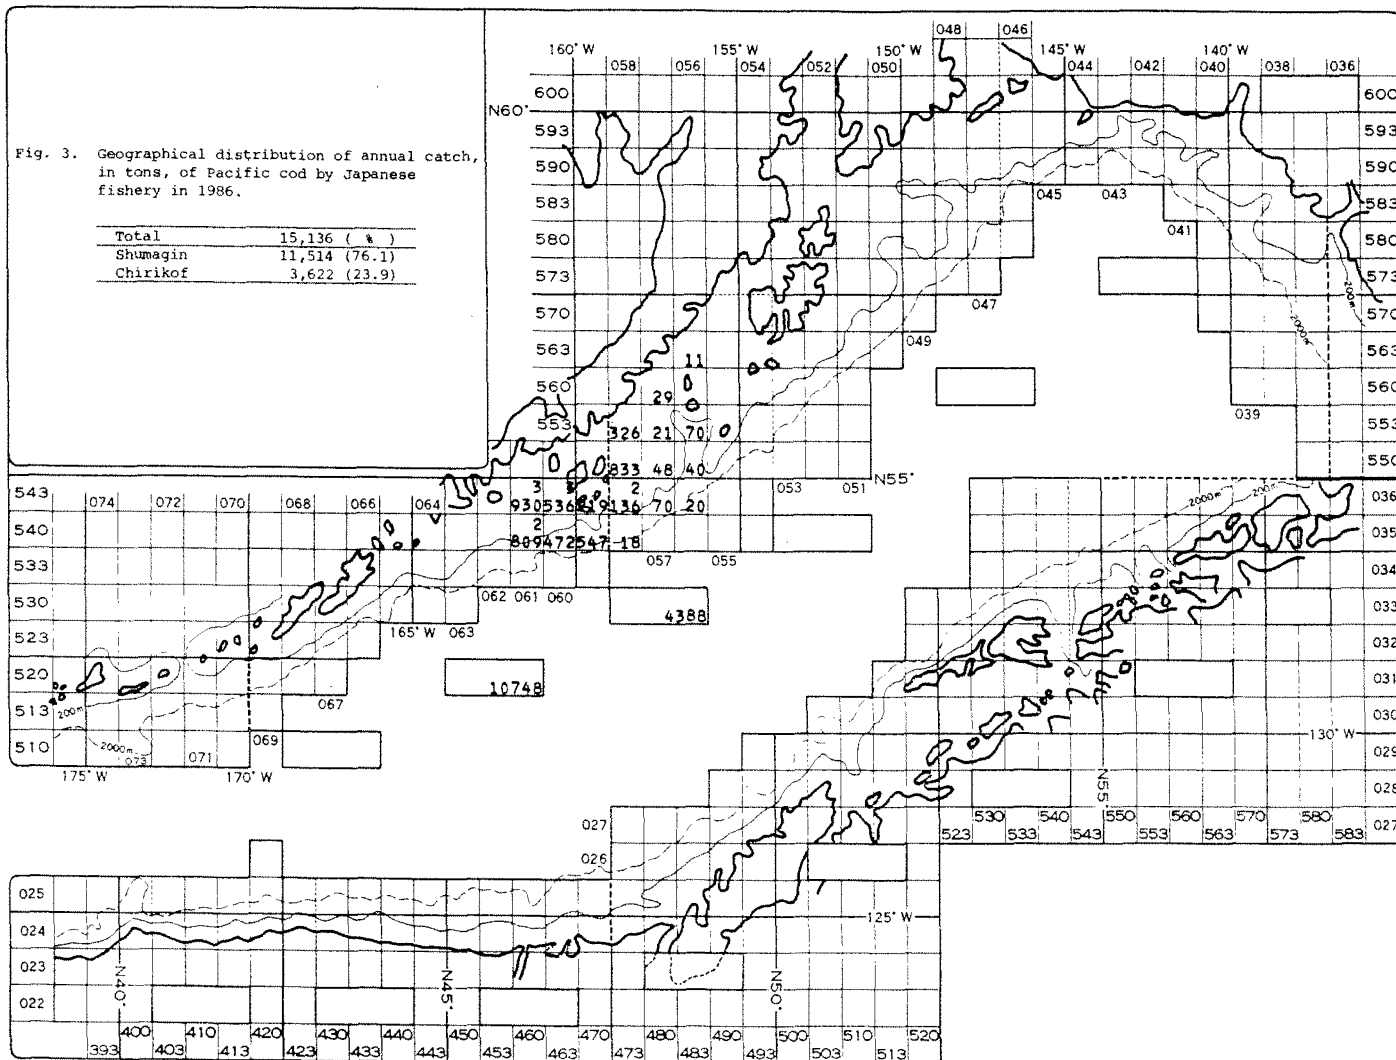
Fig. 3. Geographical distribution of annual catch, in tons, of Pacific cod by Japanese fishery in 1986.

| | |
|---|---|
| Total | 15,136 ( % ) |
| Shumagin | 11,514 (76.1) |
| Chirikof | 3,622 (23.9) |

160° W 155° W 150° W 145° W 140° W
048 046
058 056 054 052 050 044 042 040 038 036
600 600
N60°
593 593
590 590
583 583
580 580
573 573
570 570
563 563
560 560
553 553
550
045 043
041
047
049
039
11
29
326 21 70
833 48 40
3 3
930536 19 136 70 20
2 2
809472547 18
N55°
053 051
057 055
062 061 060
4388
10748
543 074 072 070 068 066 064
540
533
530
523
520
513 200m
510
2000m
073 071
067
069
165° W 063
175° W 170° W
036
035
034
033
032
031
030
029
028
027
2000m 200m
130° W
N55°
530 540 550 560 570 580
523 533 543 553 563 573 583
027
026
025
024
023
022
125° W
N40° N45° N50°
400 410 420 430 440 450 460 470 480 490 500 510 520
393 403 413 423 433 443 453 463 473 483 493 503 513